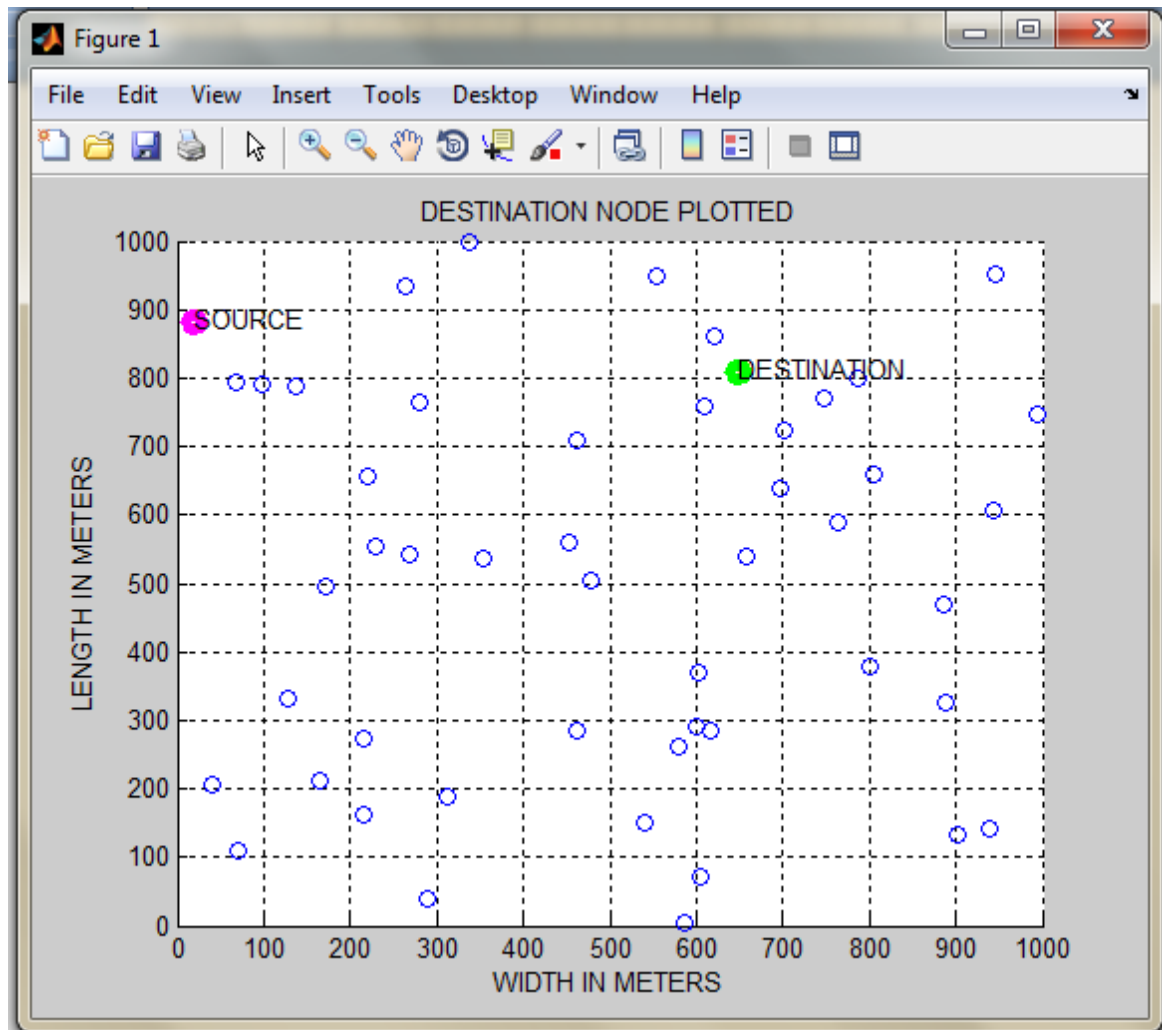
Figure 1

File Edit View Insert Tools Desktop Window Help

DESTINATION NODE PLOTTED

1000
900
800
700
600
500
400
300
200
100
0

LENGTH IN METERS

SOURCE

DESTINATION

0 100 200 300 400 500 600 700 800 900 1000

WIDTH IN METERS